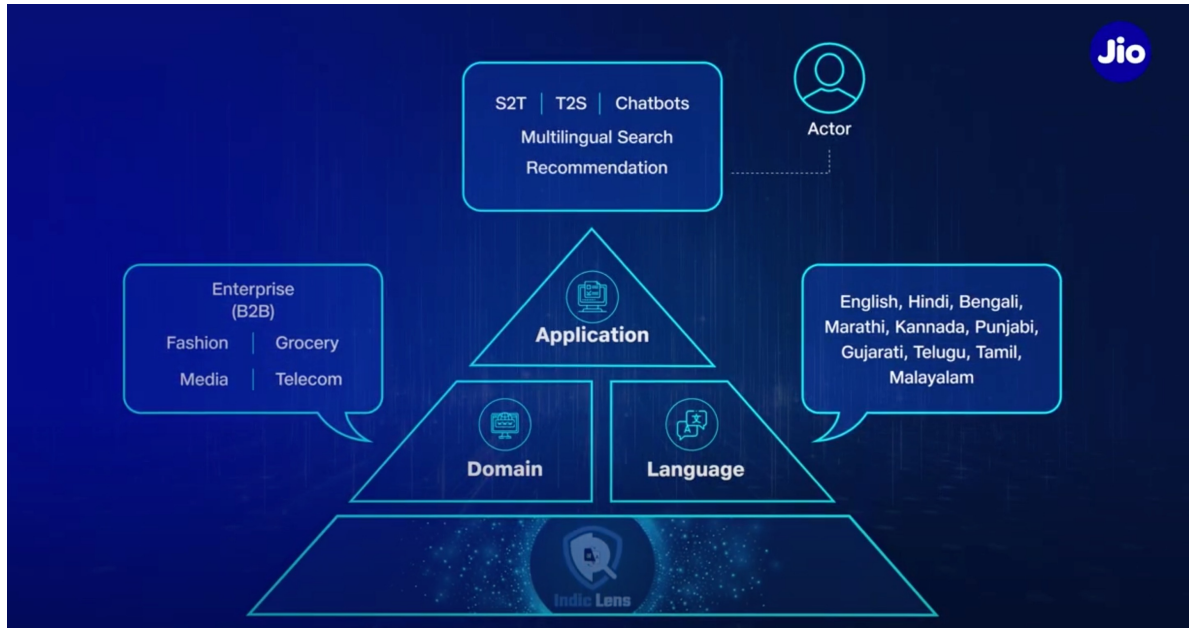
Jio

S2T | T2S | Chatbots
Multilingual Search
Recommendation

Actor

Enterprise
(B2B)
Fashion | Grocery
Media | Telecom

Application

English, Hindi, Bengali, Marathi, Kannada, Punjabi, Gujarati, Telugu, Tamil, Malayalam

Domain

Language

Indic Lens